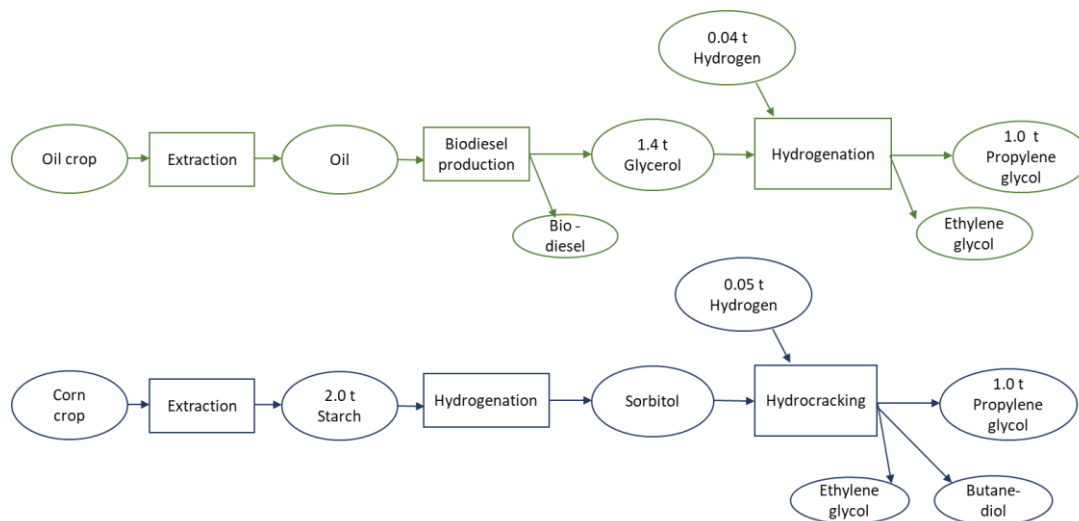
0.04 t Hydrogen

Oil crop

Extraction

Oil

Biodiesel production

1.4 t Glycerol

Hydrogenation

1.0 t Propylene glycol

Bio - diesel

Ethylene glycol

0.05 t Hydrogen

Corn crop

Extraction

2.0 t Starch

Hydrogenation

Sorbitol

Hydrocracking

1.0 t Propylene glycol

Ethylene glycol

Butane-diol